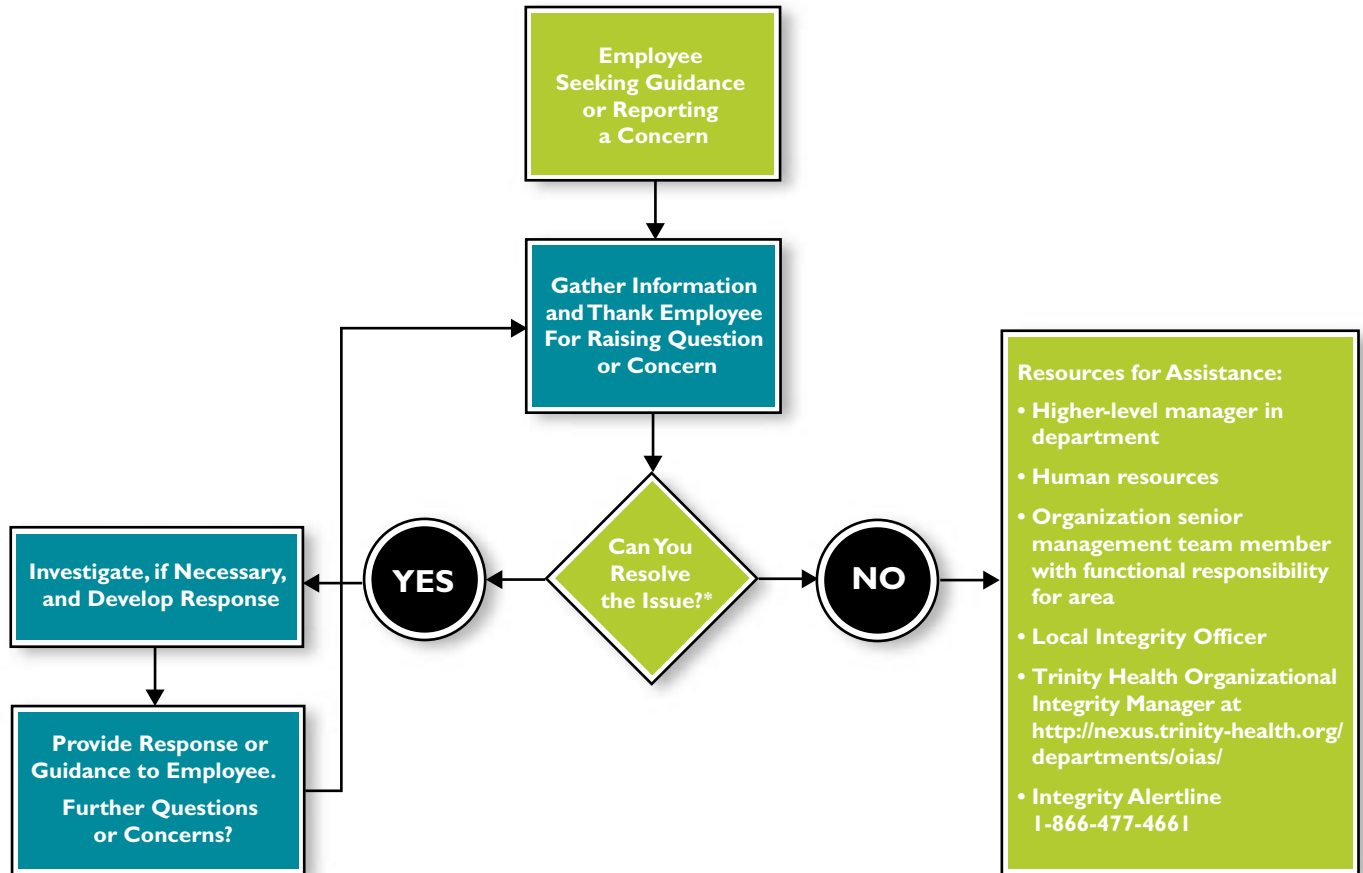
Employee Seeking Guidance or Reporting a Concern

Gather Information and Thank Employee For Raising Question or Concern

Can You Resolve the Issue?*

YES

NO

Investigate, if Necessary, and Develop Response

Provide Response or Guidance to Employee.

Further Questions or Concerns?

Resources for Assistance:

• Higher-level manager in department

• Human resources

• Organization senior management team member with functional responsibility for area

• Local Integrity Officer

• Trinity Health Organizational Integrity Manager at http://nexus.trinity-health.org/departments/oias/

• Integrity Alertline 1-866-477-4661